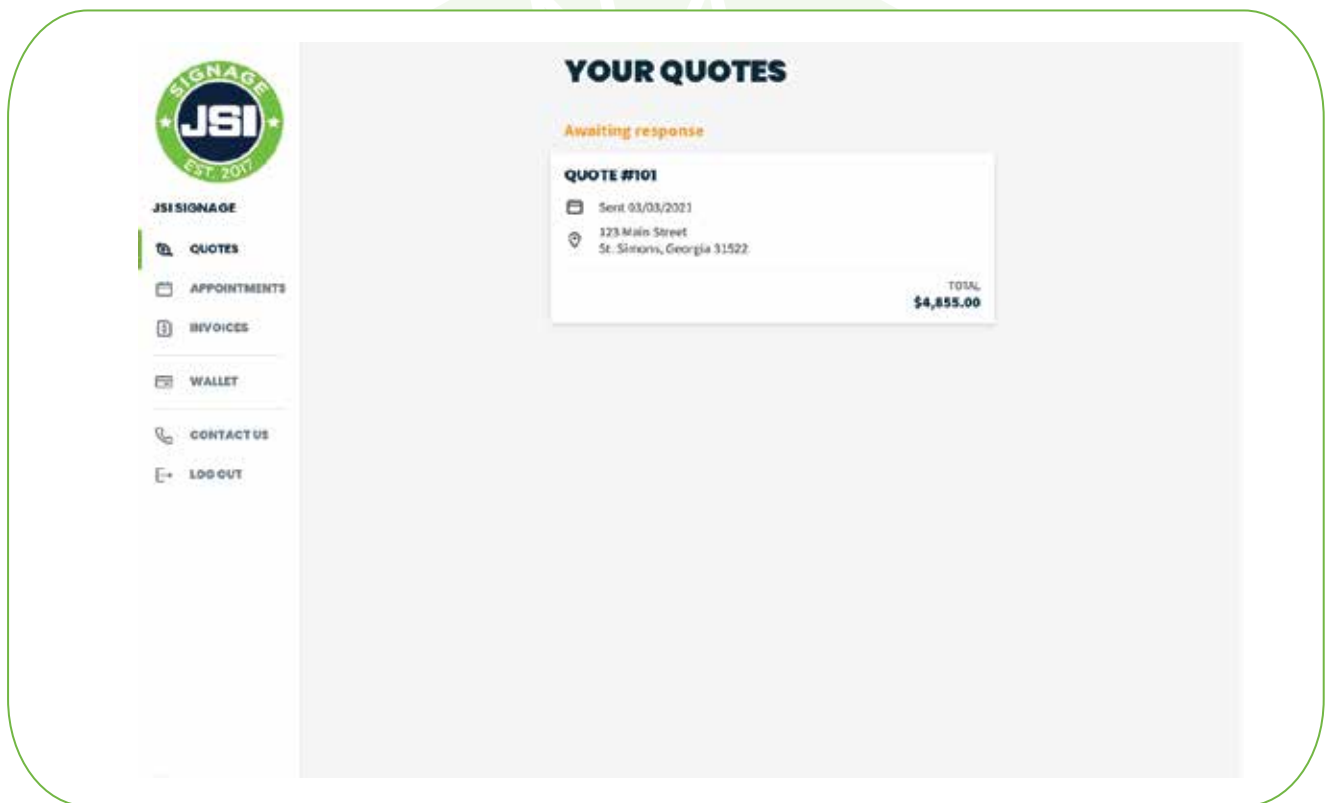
SIGNAGE
JSI
EST. 2017

JSI SIGNAGE

QUOTES
APPOINTMENTS
INVOICES
WALLET
CONTACT US
LOG OUT

YOUR QUOTES

Awaiting response

QUOTE #101

Sent 03/03/2021

123 Main Street
St. Simons, Georgia 31522

TOTAL
$4,855.00